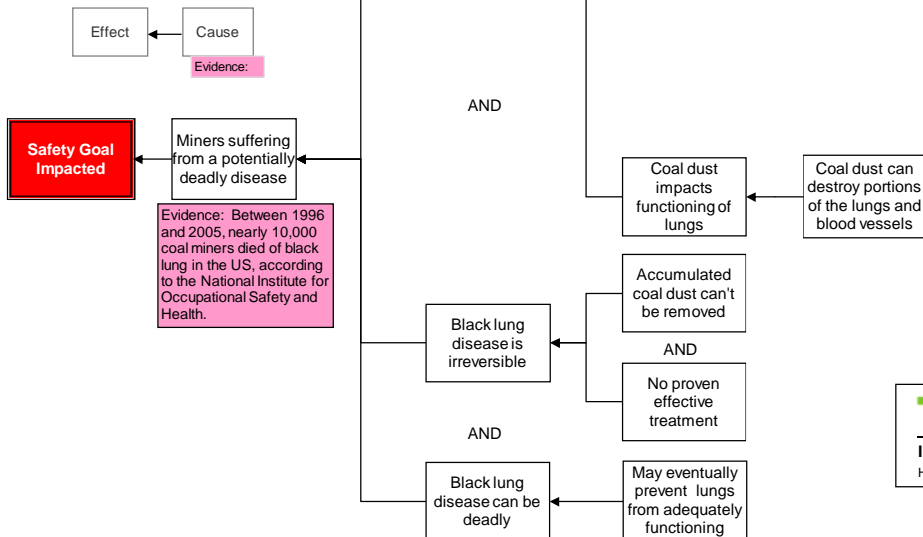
Effect

Cause

Evidence:

Safety Goal Impacted

Miners suffering from a potentially deadly disease

Evidence: Between 1996 and 2005, nearly 10,000 coal miners died of black lung in the US, according to the National Institute for Occupational Safety and Health.

AND

Coal dust impacts functioning of lungs

Coal dust can destroy portions of the lungs and blood vessels

Black lung disease is irreversible

Accumulated coal dust can't be removed

AND

No proven effective treatment

AND

Black lung disease can be deadly

May eventually prevent lungs from adequately functioning

I

H